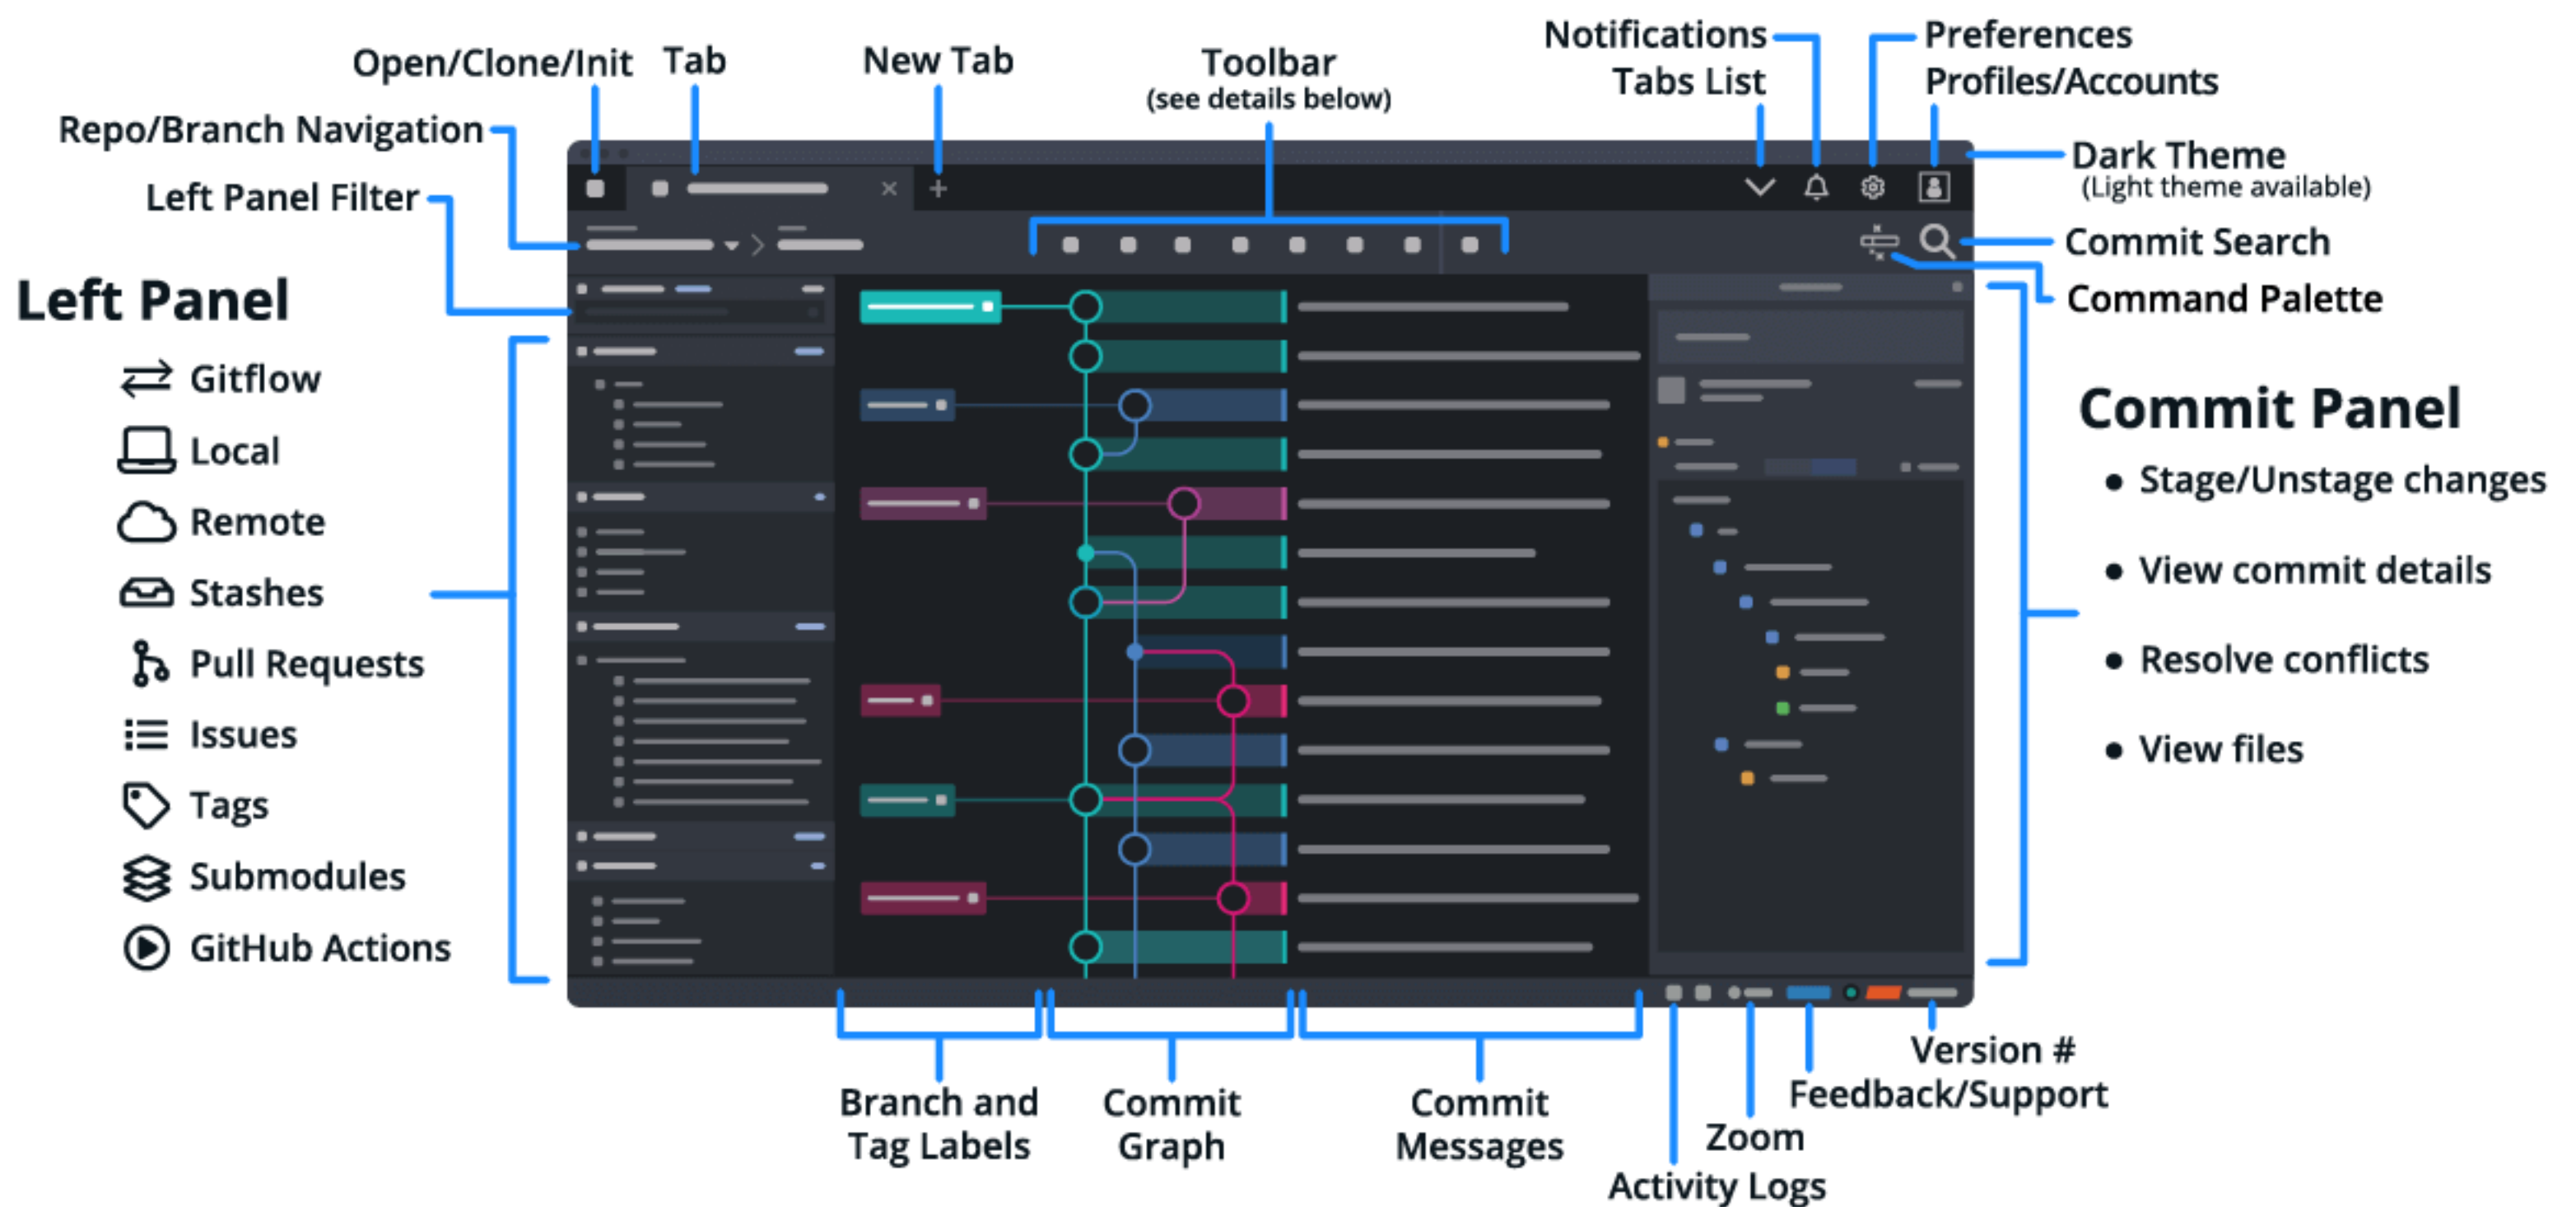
Open/Clone/Init

Tab

New Tab

Toolbar
(see details below)

Notifications

Tabs List

Preferences

Profiles/Accounts

Repo/Branch Navigation

Left Panel Filter

Dark Theme
(Light theme available)

Commit Search

Command Palette

Left Panel

Gitflow

Local

Remote

Stashes

Pull Requests

Issues

Tags

Submodules

GitHub Actions

Commit Panel

• Stage/Unstage changes

• View commit details

• Resolve conflicts

• View files

Branch and Tag Labels

Commit Graph

Commit Messages

Activity Logs

Zoom

Feedback/Support

Version #